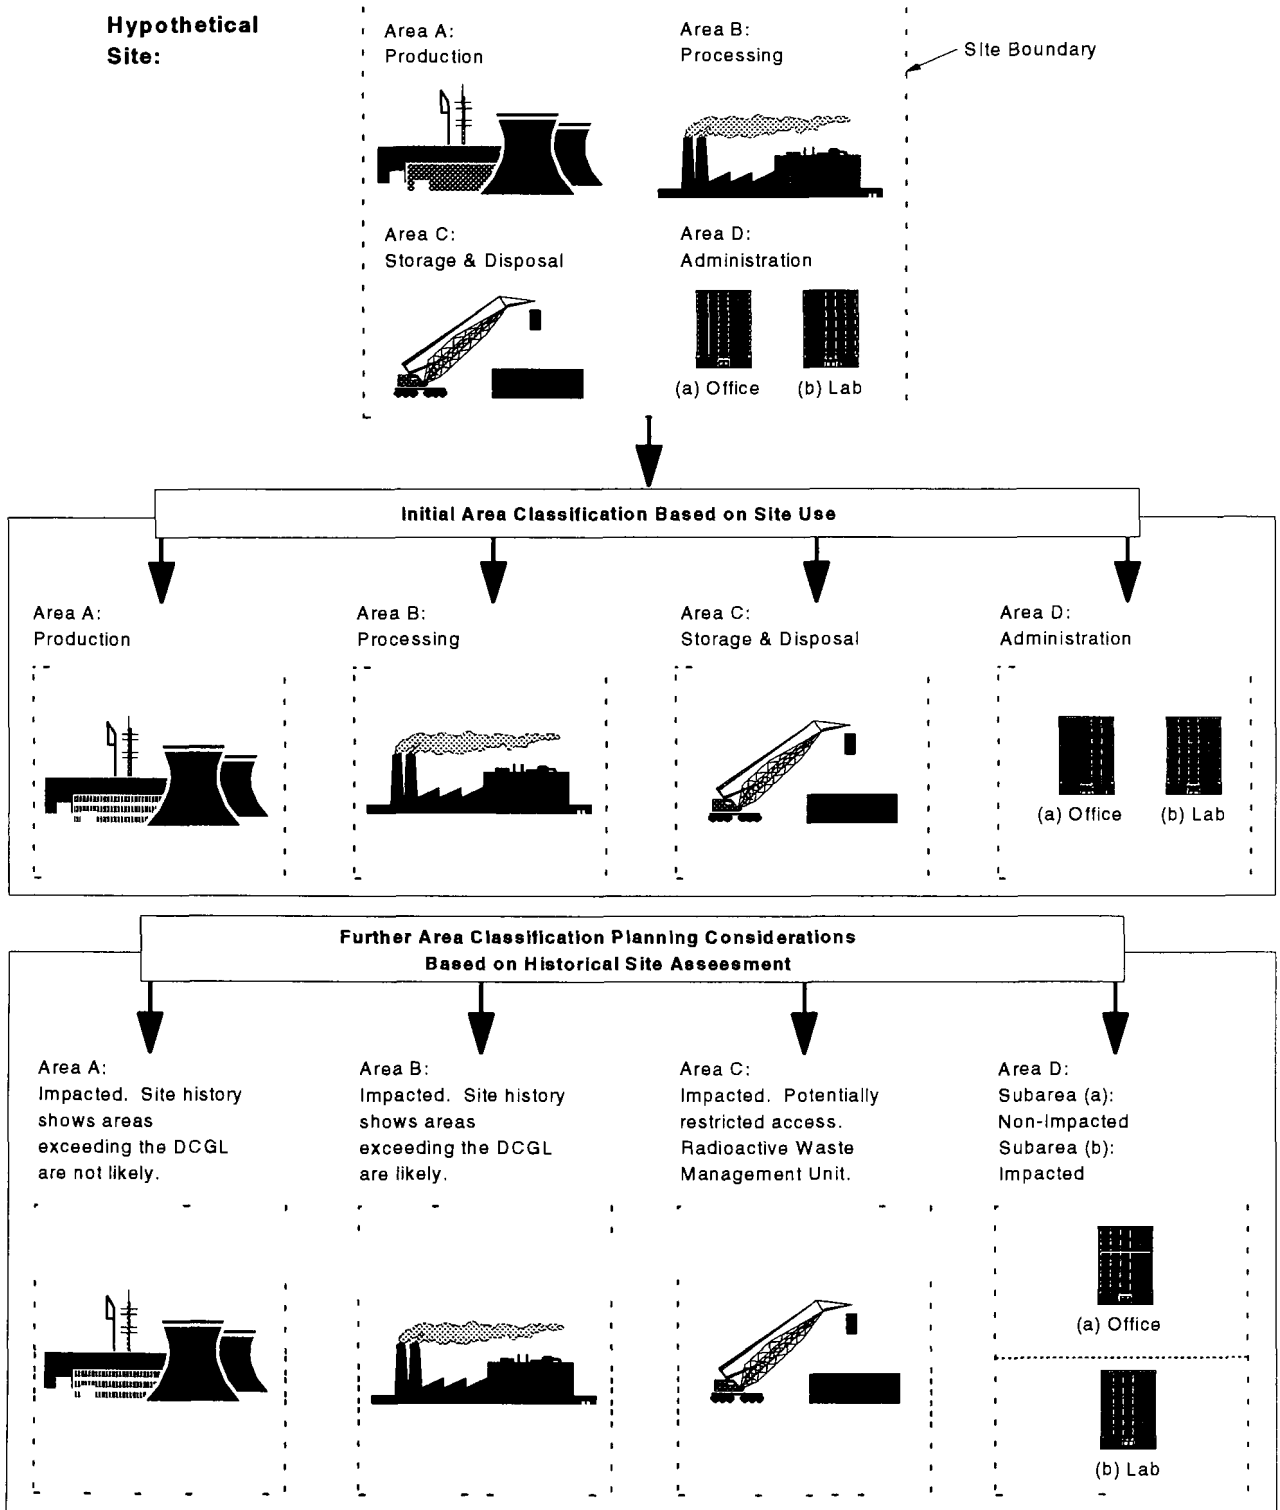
Hypothetical Site:

Area A: Production

Area B: Processing

Site Boundary

Area C: Storage & Disposal

Area D: Administration

(a) Office

(b) Lab

Initial Area Classification Based on Site Use

Area A: Production

Area B: Processing

Area C: Storage & Disposal

Area D: Administration

(a) Office

(b) Lab

Further Area Classification Planning Considerations Based on Historical Site Assessment

Area A: Impacted. Site history shows areas exceeding the DCGL are not likely.

Area B: Impacted. Site history shows areas exceeding the DCGL are likely.

Area C: Impacted. Potentially restricted access. Radioactive Waste Management Unit.

Area D: Subarea (a): Non-Impacted Subarea (b): Impacted

(a) Office

(b) Lab